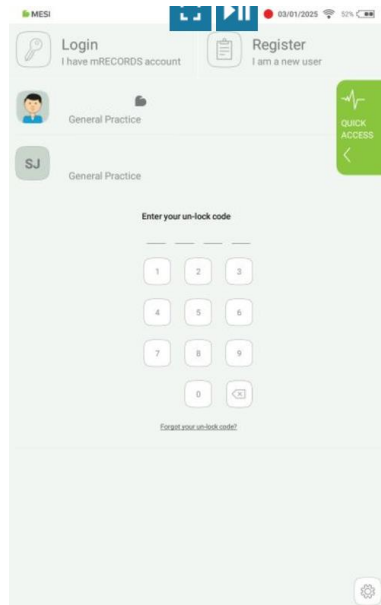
MESI
03/01/2025 52%

Login
I have mRECORDS account

Register
I am a new user

General Practice

QUICK ACCESS

SJ
General Practice

Enter your un-lock code

1 2 3
4 5 6
7 8 9
0

Forgot your un-lock code?